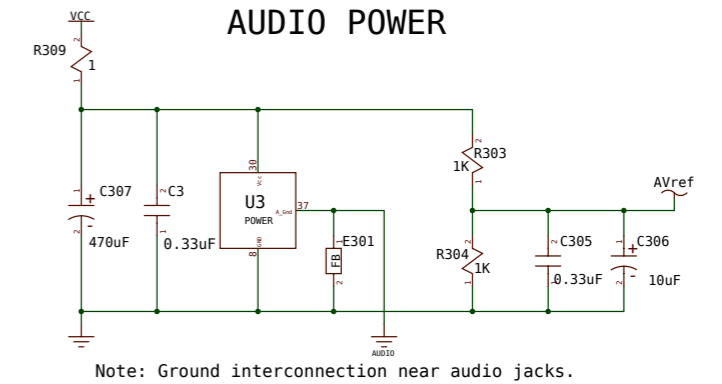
AUDIO POWER

VCC

R309
2
1
1

1
+ C307
2
470uF

2
C3
1
0.33uF

30
Vcc
U3
POWER
A_Gnd 37
GND
8

1
E301
FB
2

AUDIO

2
R303
1K
1

AVref

R304
2
1K
1

2
C305
1
0.33uF

1
+ C306
2
-
10uF

Note: Ground interconnection near audio jacks.